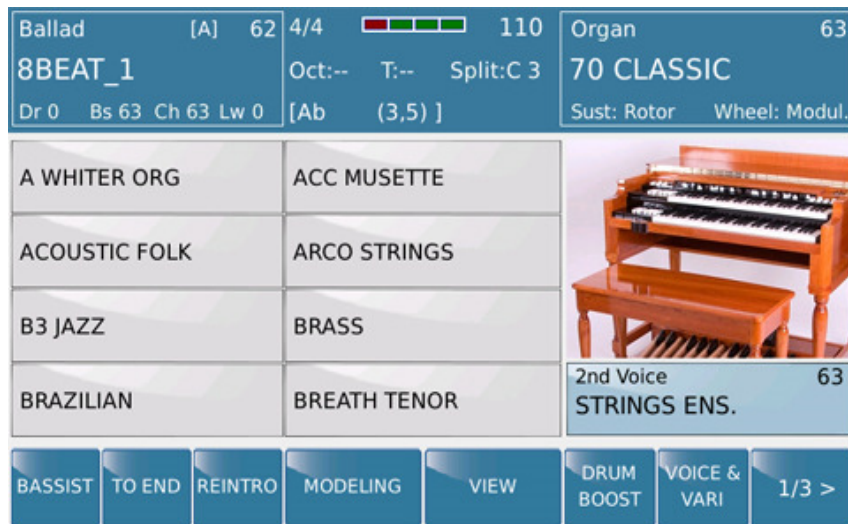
Ballad [A] 62
8BEAT_1
Dr 0 Bs 63 Ch 63 Lw 0

4/4 110
Oct:-- T:-- Split:C 3
[Ab (3,5) ]

Organ 63
70 CLASSIC
Sust: Rotor Wheel: Modul.

A WHITER ORG
ACC MUSETTE
ACOUSTIC FOLK
ARCO STRINGS
B3 JAZZ
BRASS
BRAZILIAN
BREATH TENOR

2nd Voice 63
STRINGS ENS.

BASSIST
TO END
REINTRO
MODELING
VIEW
DRUM BOOST
VOICE & VARI
1/3 >